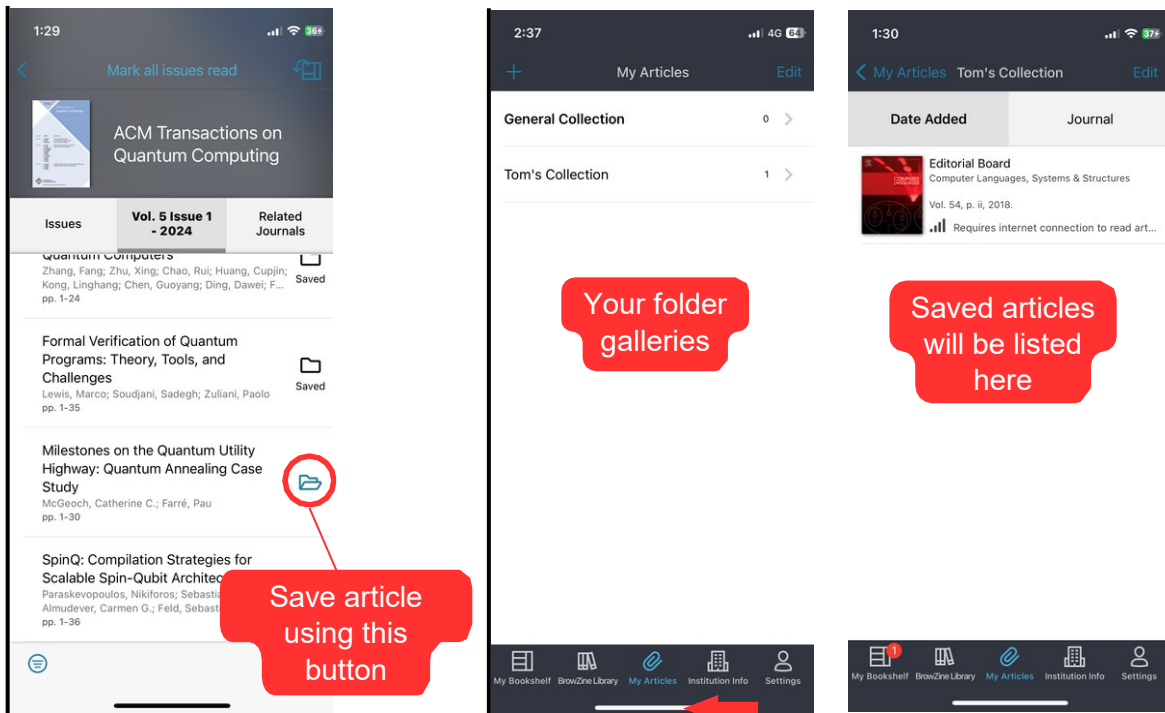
1:29 36+

Mark all issues read

ACM Transactions on Quantum Computing

Issues | Vol. 5 Issue 1 - 2024 | Related Journals

Quantum Computers
Zhang, Fang; Zhu, Xing; Chao, Rui; Huang, Cupjin; Kong, Linghang; Chen, Guoyang; Ding, Dawei; F...
pp. 1-24
Saved

Formal Verification of Quantum Programs: Theory, Tools, and Challenges
Lewis, Marco; Soudjani, Sadegh; Zuliani, Paolo
pp. 1-35
Saved

Milestones on the Quantum Utility Highway: Quantum Annealing Case Study
McGeoch, Catherine C.; Farré, Pau
pp. 1-30

SpinQ: Compilation Strategies for Scalable Spin-Qubit Architect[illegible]
Paraskevopoulos, Nikiforos; Sebasti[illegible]
Almudever, Carmen G.; Feld, Sebast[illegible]
pp. 1-36

Save article using this button

2:37 4G 64

+ My Articles Edit

General Collection 0

Tom's Collection 1

Your folder galleries

My Bookshelf | BrowZine Library | My Articles | Institution Info | Settings

1:30 37+

My Articles Tom's Collection Edit

Date Added | Journal

Editorial Board
Computer Languages, Systems & Structures
Vol. 54, p. ii, 2018.
Requires internet connection to read art...

Saved articles will be listed here

1
My Bookshelf | BrowZine Library | My Articles | Institution Info | Settings